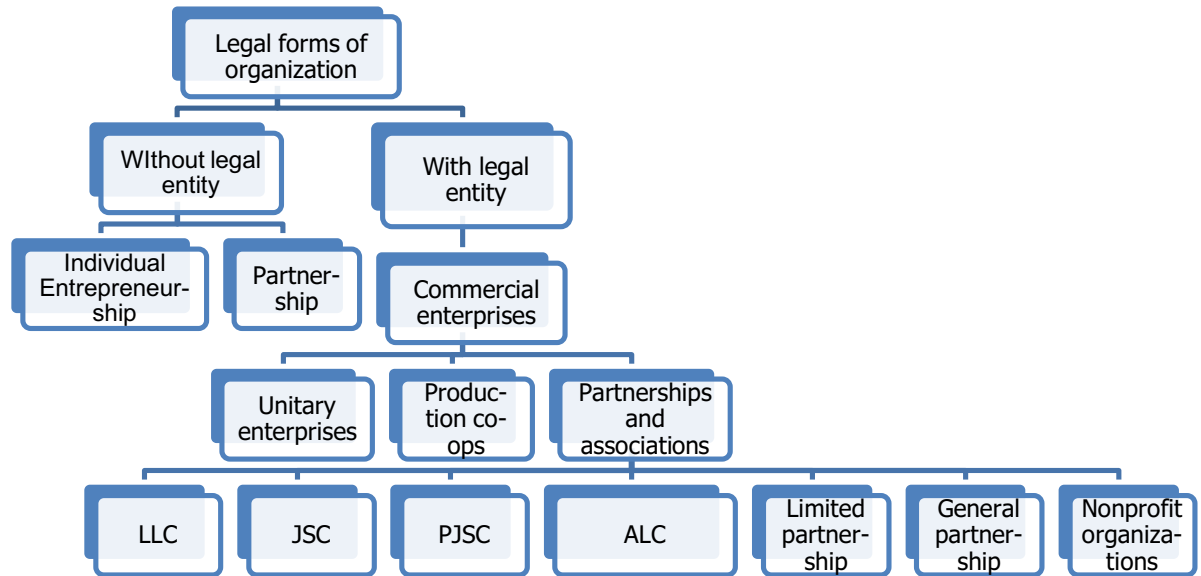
Legal forms of organization

WIthout legal entity

With legal entity

Individual Entrepreneurship

Partnership

Commercial enterprises

Unitary enterprises

Production co-ops

Partnerships and associations

LLC

JSC

PJSC

ALC

Limited partnership

General partnership

Nonprofit organizations